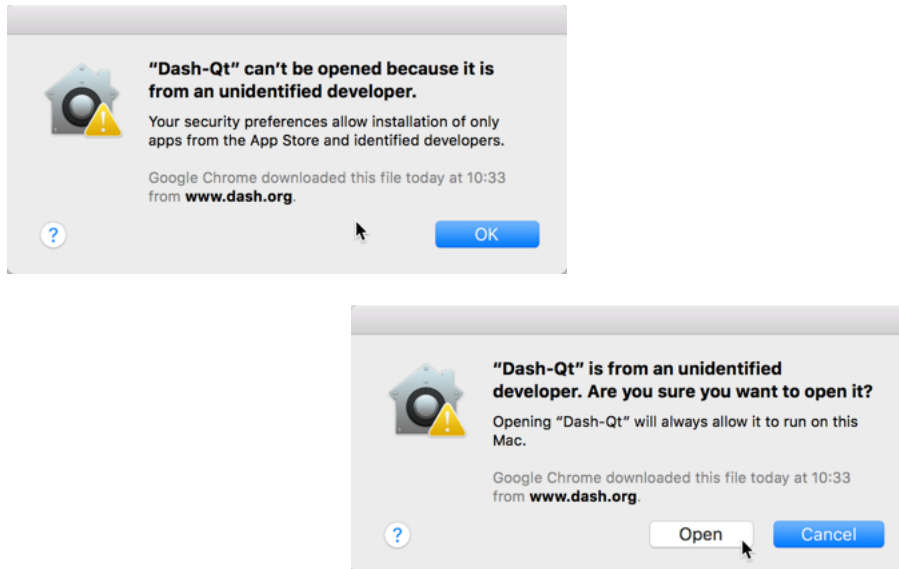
"Dash-Qt" can't be opened because it is from an unidentified developer.

Your security preferences allow installation of only apps from the App Store and identified developers.

Google Chrome downloaded this file today at 10:33 from **www.dash.org**.

?

OK

"Dash-Qt" is from an unidentified developer. Are you sure you want to open it?

Opening "Dash-Qt" will always allow it to run on this Mac.

Google Chrome downloaded this file today at 10:33 from **www.dash.org**.

?

Open

Cancel